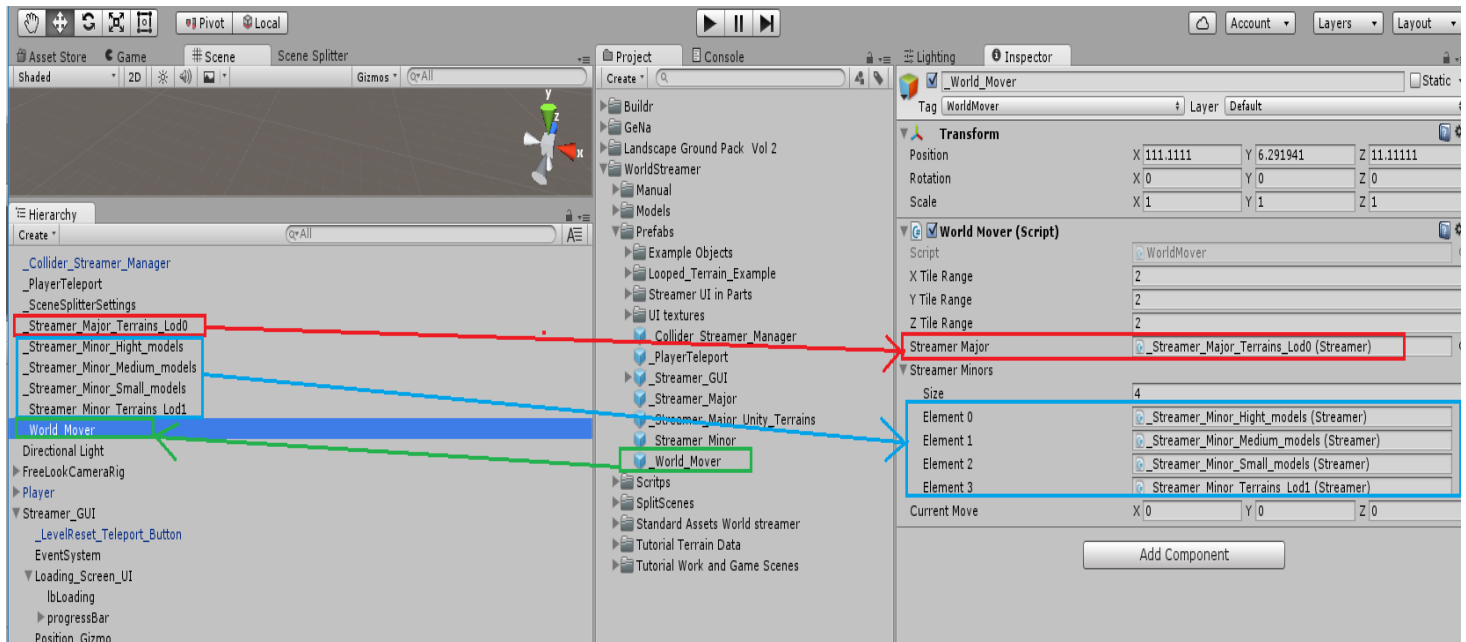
Pivot Local

Account Layers Layout

Asset Store Game Scene Scene Splitter

Shaded 2D Gizmos Q▾All

y
x
z

Hierarchy
Create Q▾All

_Collider_Streamer_Manager
_PlayerTeleport
_SceneSplitterSettings
_Streamer_Major_Terrains_Lod0
_Streamer_Minor_Hight_models
_Streamer_Minor_Medium_models
_Streamer_Minor_Small_models
_Streamer_Minor_Terrains_Lod1
_World_Mover
Directional Light
FreeLookCameraRig
Player
Streamer_GUI
_LevelReset_Teleport_Button
EventSystem
Loading_Screen_UI
lbLoading
progressBar
Position_Gizmo

Project Console
Create

Buildr
GeNa
Landscape Ground Pack Vol 2
WorldStreamer
Manual
Models
Prefabs
Example Objects
Looped_Terrain_Example
Streamer UI in Parts
UI textures
_Collider_Streamer_Manager
_PlayerTeleport
_Streamer_GUI
_Streamer_Major
_Streamer_Major_Unity_Terrains
_Streamer_Minor
_World_Mover
Scritps
SplitScenes
Standard Assets World streamer
Tutorial Terrain Data
Tutorial Work and Game Scenes

Lighting Inspector
_World_Mover Static
Tag WorldMover Layer Default

Transform
Position X 111.1111 Y 6.291941 Z 11.11111
Rotation X 0 Y 0 Z 0
Scale X 1 Y 1 Z 1

World Mover (Script)
Script WorldMover
X Tile Range 2
Y Tile Range 2
Z Tile Range 2
Streamer Major _Streamer_Major_Terrains_Lod0 (Streamer)
Streamer Minors
Size 4
Element 0 _Streamer_Minor_Hight_models (Streamer)
Element 1 _Streamer_Minor_Medium_models (Streamer)
Element 2 _Streamer_Minor_Small_models (Streamer)
Element 3 _Streamer_Minor_Terrains_Lod1 (Streamer)
Current Move X 0 Y 0 Z 0

Add Component